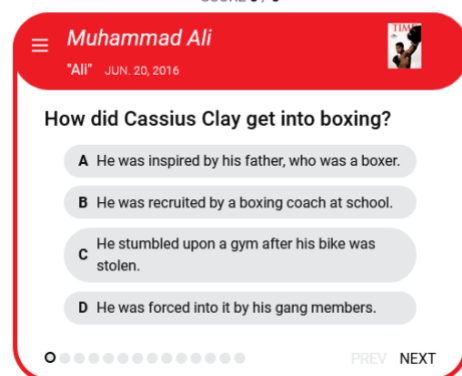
Muhammad Ali

"Ali" JUN. 20, 2016

TIME

How did Cassius Clay get into boxing?

A He was inspired by his father, who was a boxer.

B He was recruited by a boxing coach at school.

C He stumbled upon a gym after his bike was stolen.

D He was forced into it by his gang members.

PREV NEXT